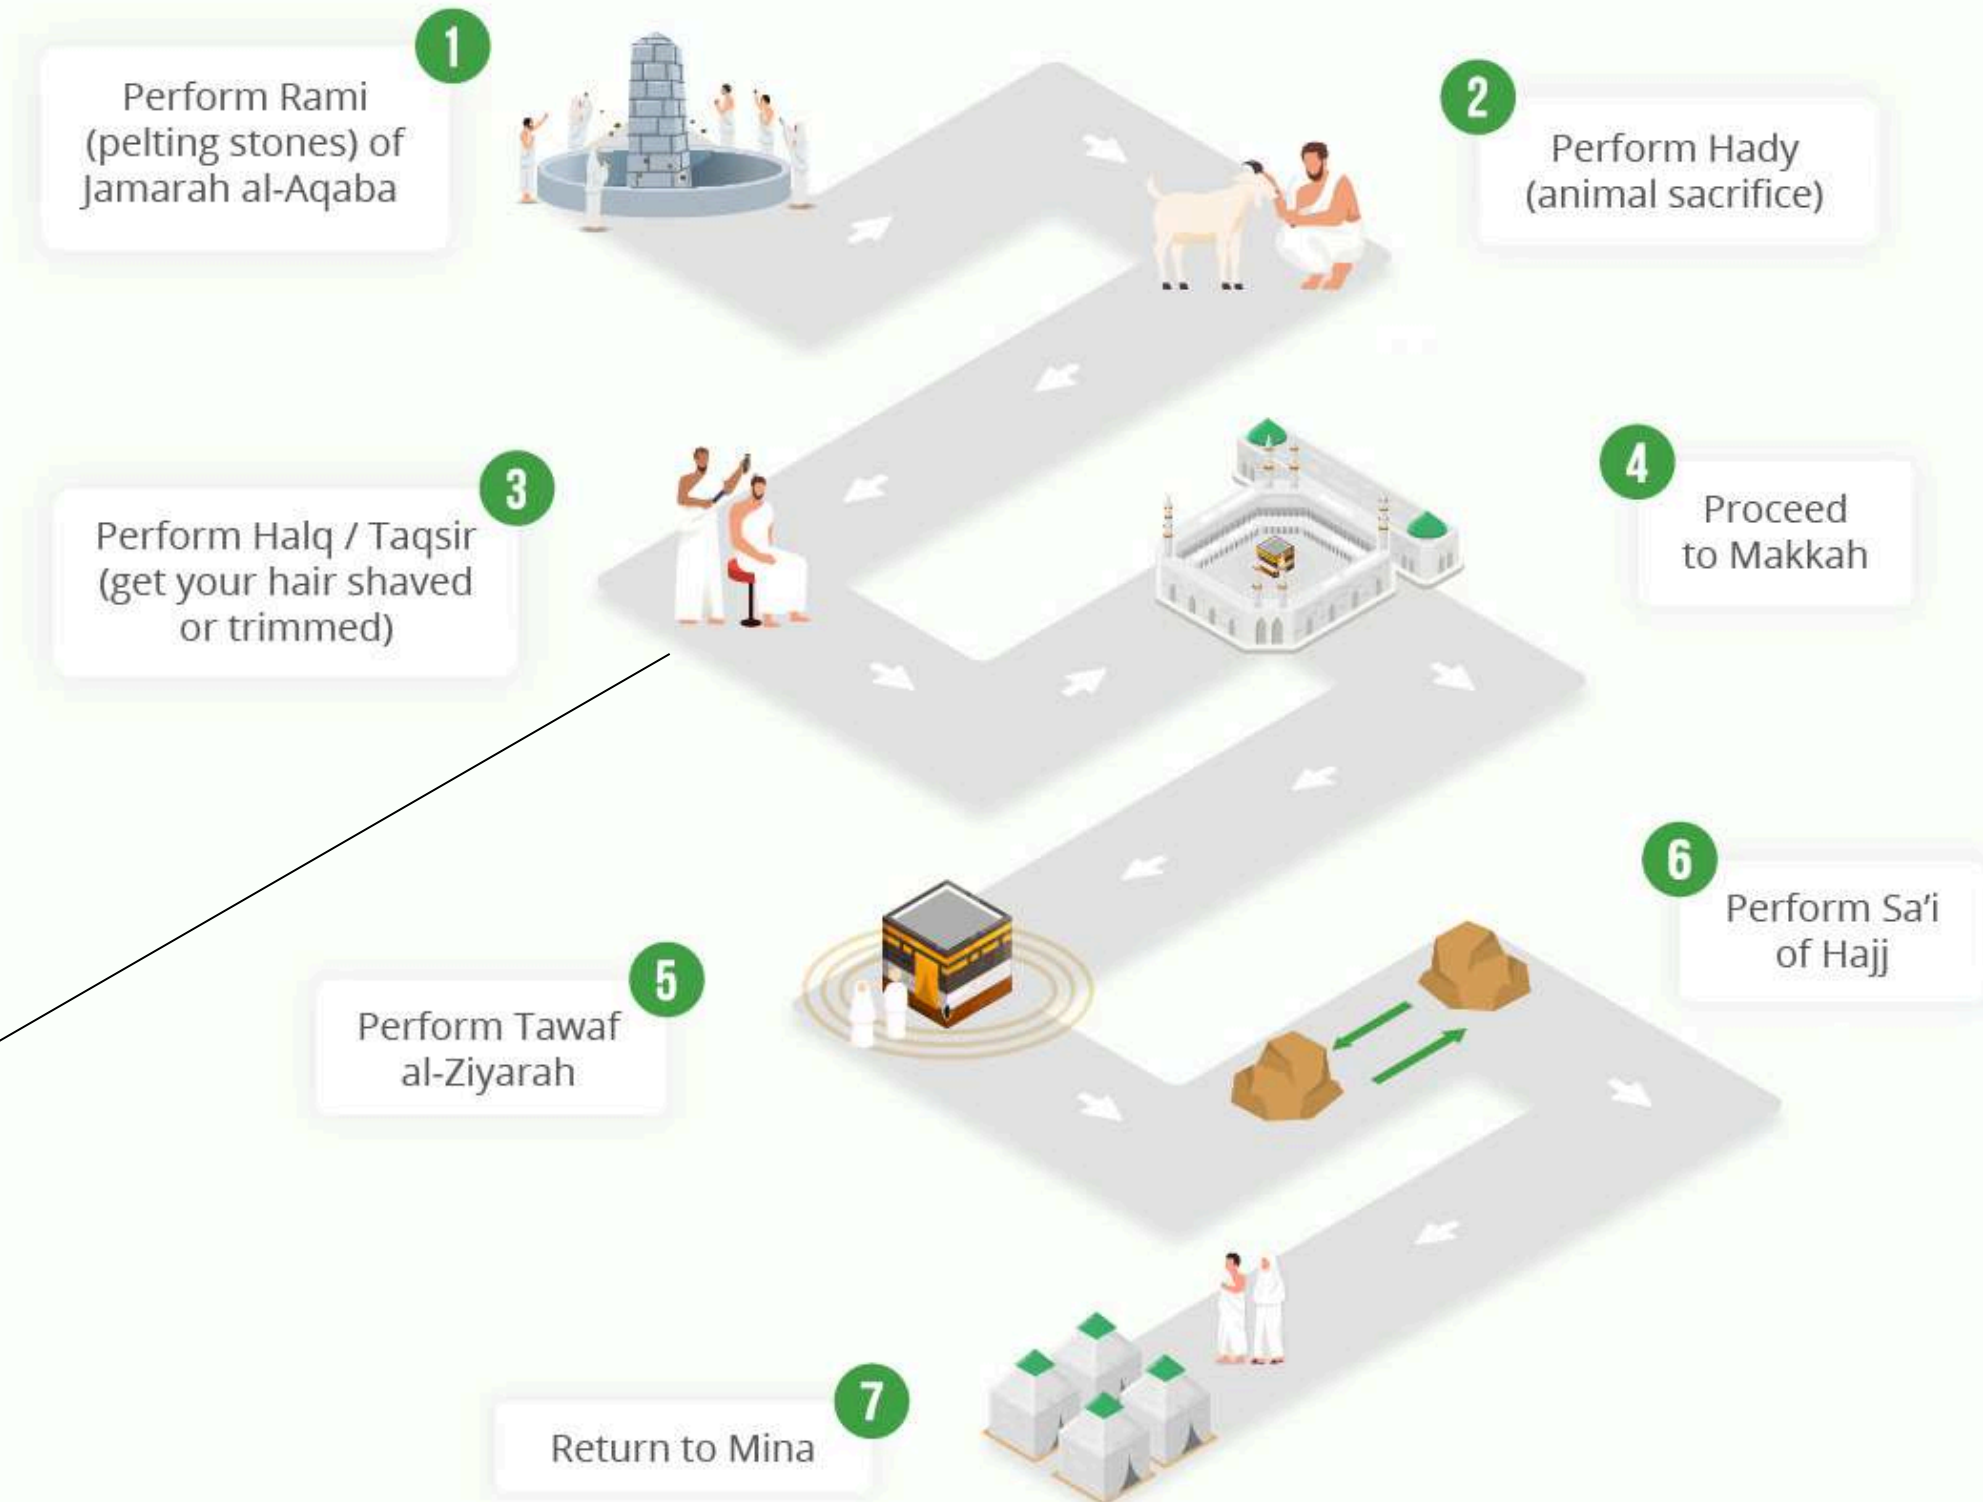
1
Perform Rami (pelting stones) of Jamarah al-Aqaba

2
Perform Hady (animal sacrifice)

3
Perform Halq / Taqsir (get your hair shaved or trimmed)

4
Proceed to Makkah

5
Perform Tawaf al-Ziyarah

6
Perform Sa'i of Hajj

7
Return to Mina